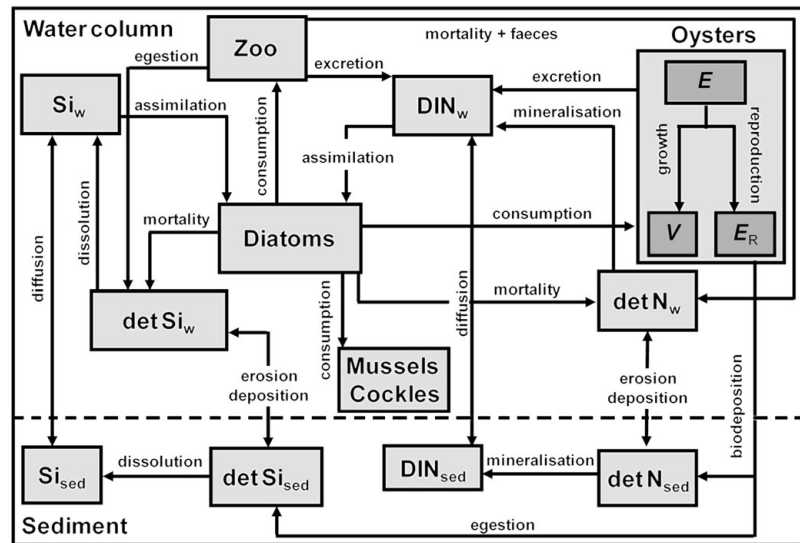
Water column

Zoo

egestion

mortality + faeces

Oysters

excretion

excretion

$Si_w$

assimilation

$DIN_w$

mineralisation

$E$

consumption

assimilation

growth

reproduction

dissolution

mortality

Diatoms

consumption

$V$

$E_R$

diffusion

mortality

diffusion

consumption

det $Si_w$

det $N_w$

Mussels Cockles

erosion deposition

erosion deposition

biodeposition

$Si_{sed}$

dissolution

det $Si_{sed}$

$DIN_{sed}$

mineralisation

det $N_{sed}$

Sediment

egestion